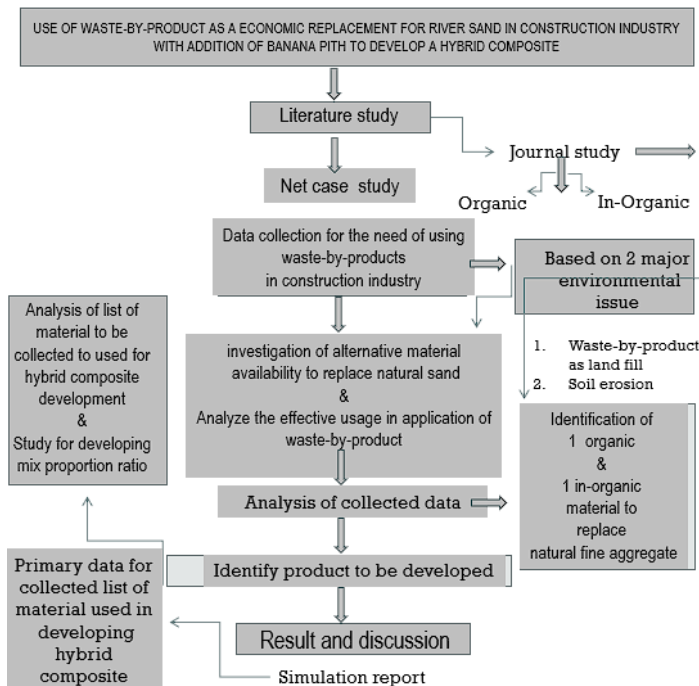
USE OF WASTE-BY-PRODUCT AS A ECONOMIC REPLACEMENT FOR RIVER SAND IN CONSTRUCTION INDUSTRY WITH ADDITION OF BANANA PITH TO DEVELOP A HYBRID COMPOSITE

Literature study

Journal study

Net case study

Organic

In-Organic

Data collection for the need of using waste-by-products in construction industry

Based on 2 major environmental issue

1. Waste-by-product as land fill
2. Soil erosion

Analysis of list of material to be collected to used for hybrid composite development & Study for developing mix proportion ratio

investigation of alternative material availability to replace natural sand & Analyze the effective usage in application of waste-by-product

Identification of 1 organic & 1 in-organic material to replace natural fine aggregate

Analysis of collected data

Primary data for collected list of material used in developing hybrid composite

Identify product to be developed

Result and discussion

Simulation report